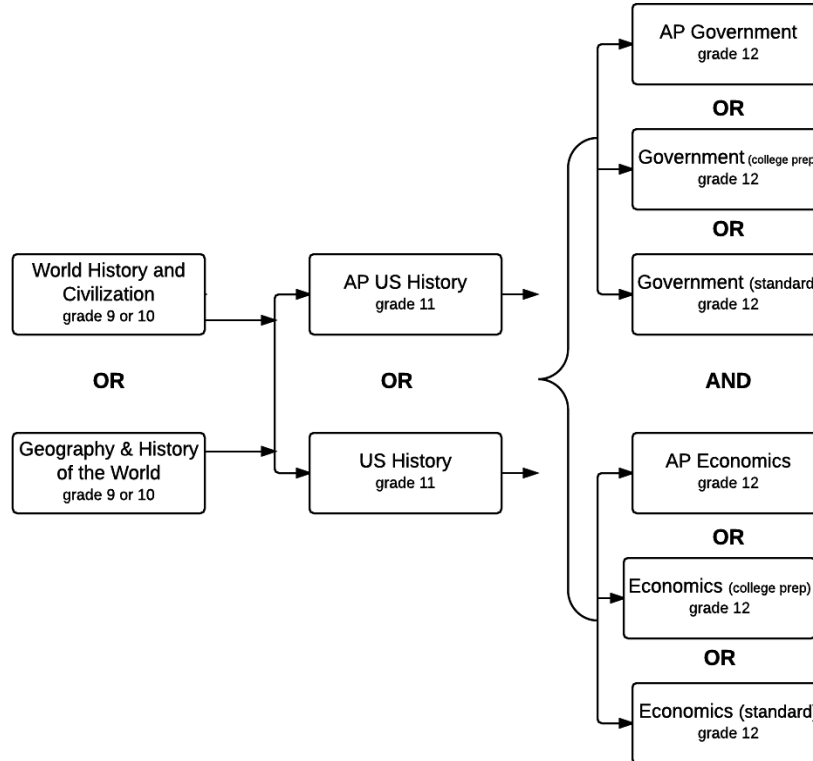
World History and Civilization
grade 9 or 10

OR

Geography & History of the World
grade 9 or 10

AP US History
grade 11

OR

US History
grade 11

AP Government
grade 12

OR

Government (college prep
grade 12

OR

Government (standard
grade 12

AND

AP Economics
grade 12

OR

Economics (college prep)
grade 12

OR

Economics (standard)
grade 12